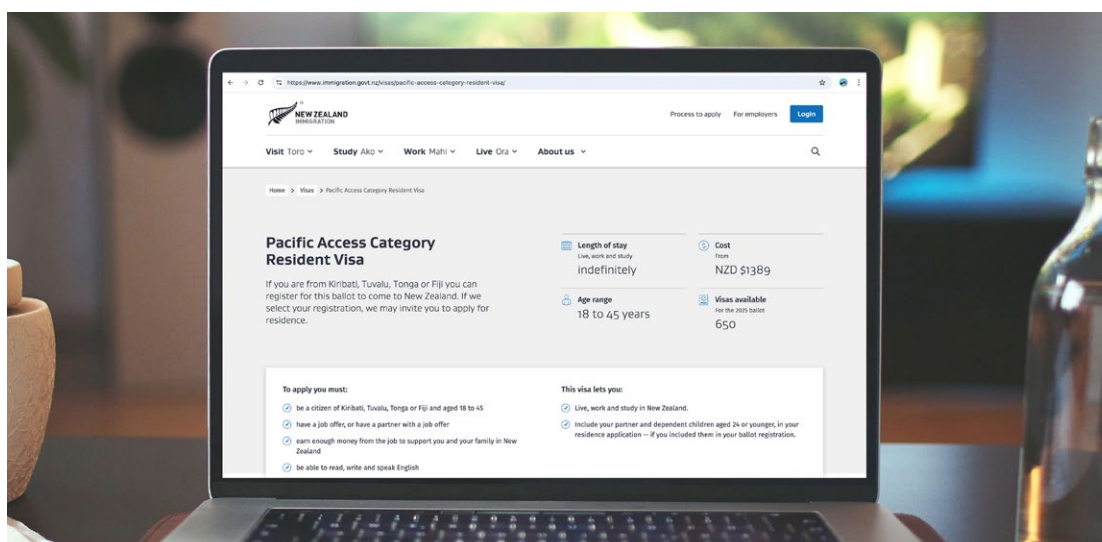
https://www.immigration.govt.nz/visas/pacific-access-category-resident-visa/

NEW ZEALAND IMMIGRATION

Process to apply For employers Login

Visit Toro Study Ako Work Mahi Live Ora About us

Home > Visas > Pacific Access Category Resident Visa

Pacific Access Category Resident Visa

If you are from Kiribati, Tuvalu, Tonga or Fiji you can register for this ballot to come to New Zealand. If we select your registration, we may invite you to apply for residence.

Length of stay
Live, work and study
indefinitely

Cost
From
NZD $1389

Age range
18 to 45 years

Visas available
For the 2025 ballot
650

To apply you must:

be a citizen of Kiribati, Tuvalu, Tonga or Fiji and aged 18 to 45

have a job offer, or have a partner with a job offer

earn enough money from the job to support you and your family in New Zealand

be able to read, write and speak English

This visa lets you:

Live, work and study in New Zealand.

Include your partner and dependent children aged 24 or younger, in your residence application — if you included them in your ballot registration.